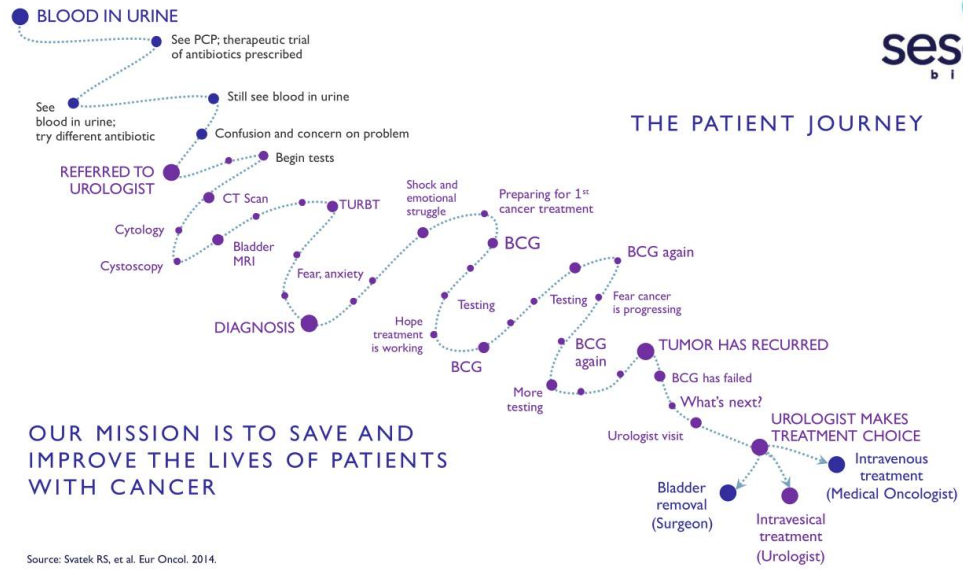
BLOOD IN URINE

See PCP; therapeutic trial of antibiotics prescribed

See blood in urine; try different antibiotic

Still see blood in urine

Confusion and concern on problem

REFERRED TO UROLOGIST

Begin tests

CT Scan

Cytology

Bladder MRI

Cystoscopy

TURBT

Fear, anxiety

DIAGNOSIS

Shock and emotional struggle

Preparing for 1$^{st}$ cancer treatment

BCG

Testing

Hope treatment is working

BCG

BCG again

Testing

Fear cancer is progressing

BCG again

More testing

TUMOR HAS RECURRED

BCG has failed

What's next?

Urologist visit

UROLOGIST MAKES TREATMENT CHOICE

Intravenous treatment (Medical Oncologist)

Bladder removal (Surgeon)

Intravesical treatment (Urologist)

ses
bi

THE PATIENT JOURNEY

OUR MISSION IS TO SAVE AND IMPROVE THE LIVES OF PATIENTS WITH CANCER

Source: Svatek RS, et al. Eur Oncol. 2014.